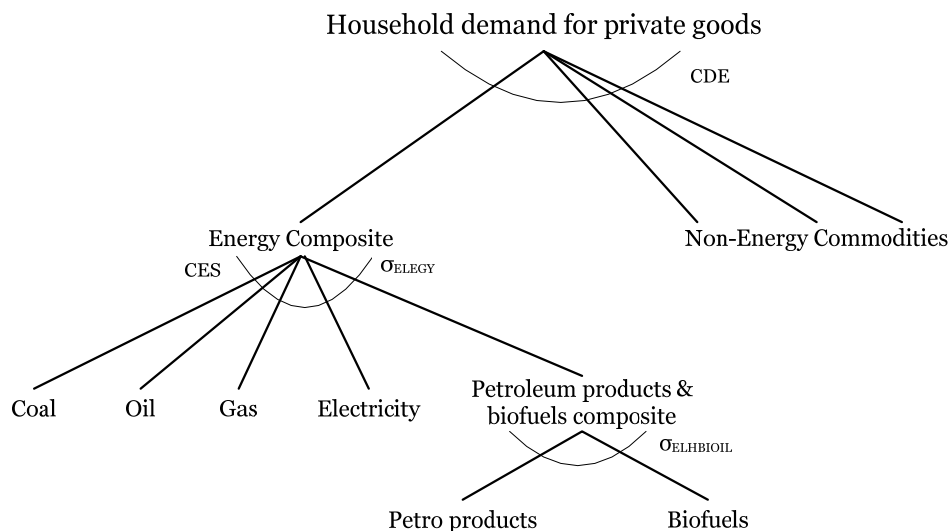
Household demand for private goods

CDE

Energy Composite

Non-Energy Commodities

CES

$\sigma_{ELEGY}$

Coal

Oil

Gas

Electricity

Petroleum products & biofuels composite

$\sigma_{ELHBIOIL}$

Petro products

Biofuels